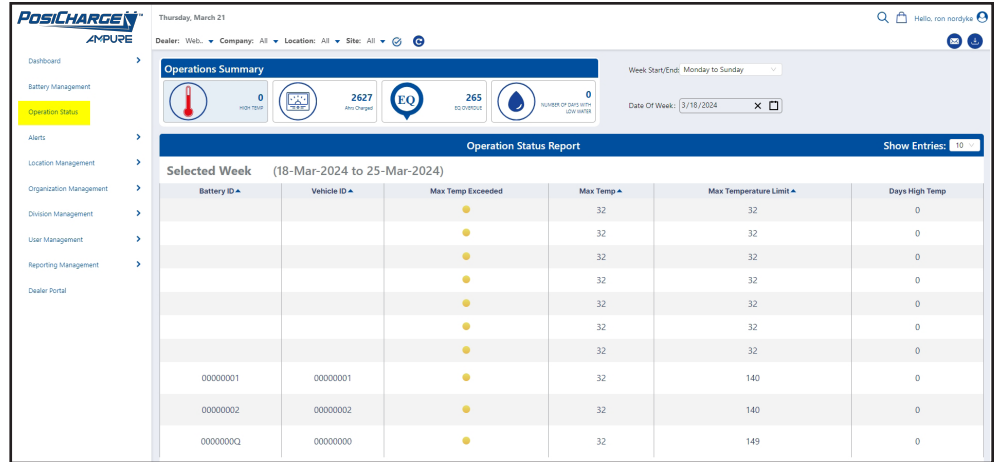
POSICHARGE
AMPURE

Thursday, March 21

Hello, ron nordyke

Dealer: Web.. Company: All Location: All Site: All

Dashboard
Battery Management
Operation Status
Alerts
Location Management
Organization Management
Division Management
User Management
Reporting Management
Dealer Portal

Operations Summary

0
HIGH TEMP

2627
Ahrs Charged

EQ
265
EQ OVERDUE

0
NUMBER OF DAYS WITH LOW WATER

Week Start/End: Monday to Sunday

Date Of Week: 3/18/2024

Operation Status Report

Show Entries: 10

Selected Week (18-Mar-2024 to 25-Mar-2024)

| Battery ID | Vehicle ID | Max Temp Exceeded | Max Temp | Max Temperature Limit | Days High Temp |
|---|---|---|---|---|---|
| | | | 32 | 32 | 0 |
| | | | 32 | 32 | 0 |
| | | | 32 | 32 | 0 |
| | | | 32 | 32 | 0 |
| | | | 32 | 32 | 0 |
| | | | 32 | 32 | 0 |
| | | | 32 | 32 | 0 |
| 00000001 | 00000001 | | 32 | 140 | 0 |
| 00000002 | 00000002 | | 32 | 140 | 0 |
| 0000000Q | 00000000 | | 32 | 149 | 0 |